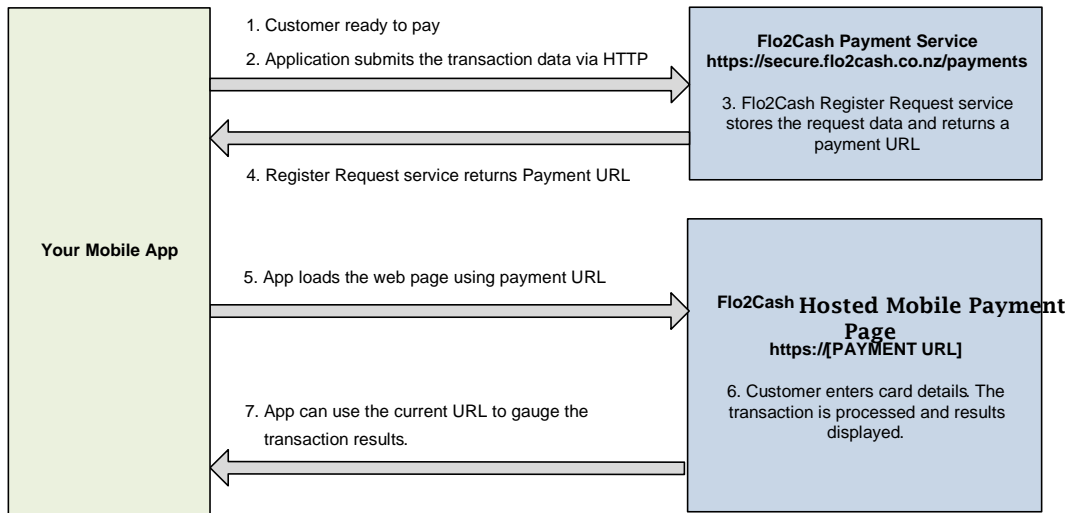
Your Mobile App

1. Customer ready to pay

2. Application submits the transaction data via HTTP

Flo2Cash Payment Service
https://secure.flo2cash.co.nz/payments

3. Flo2Cash Register Request service stores the request data and returns a payment URL

4. Register Request service returns Payment URL

5. App loads the web page using payment URL

Flo2Cash Hosted Mobile Payment Page
https://[PAYMENT URL]

6. Customer enters card details. The transaction is processed and results displayed.

7. App can use the current URL to gauge the transaction results.